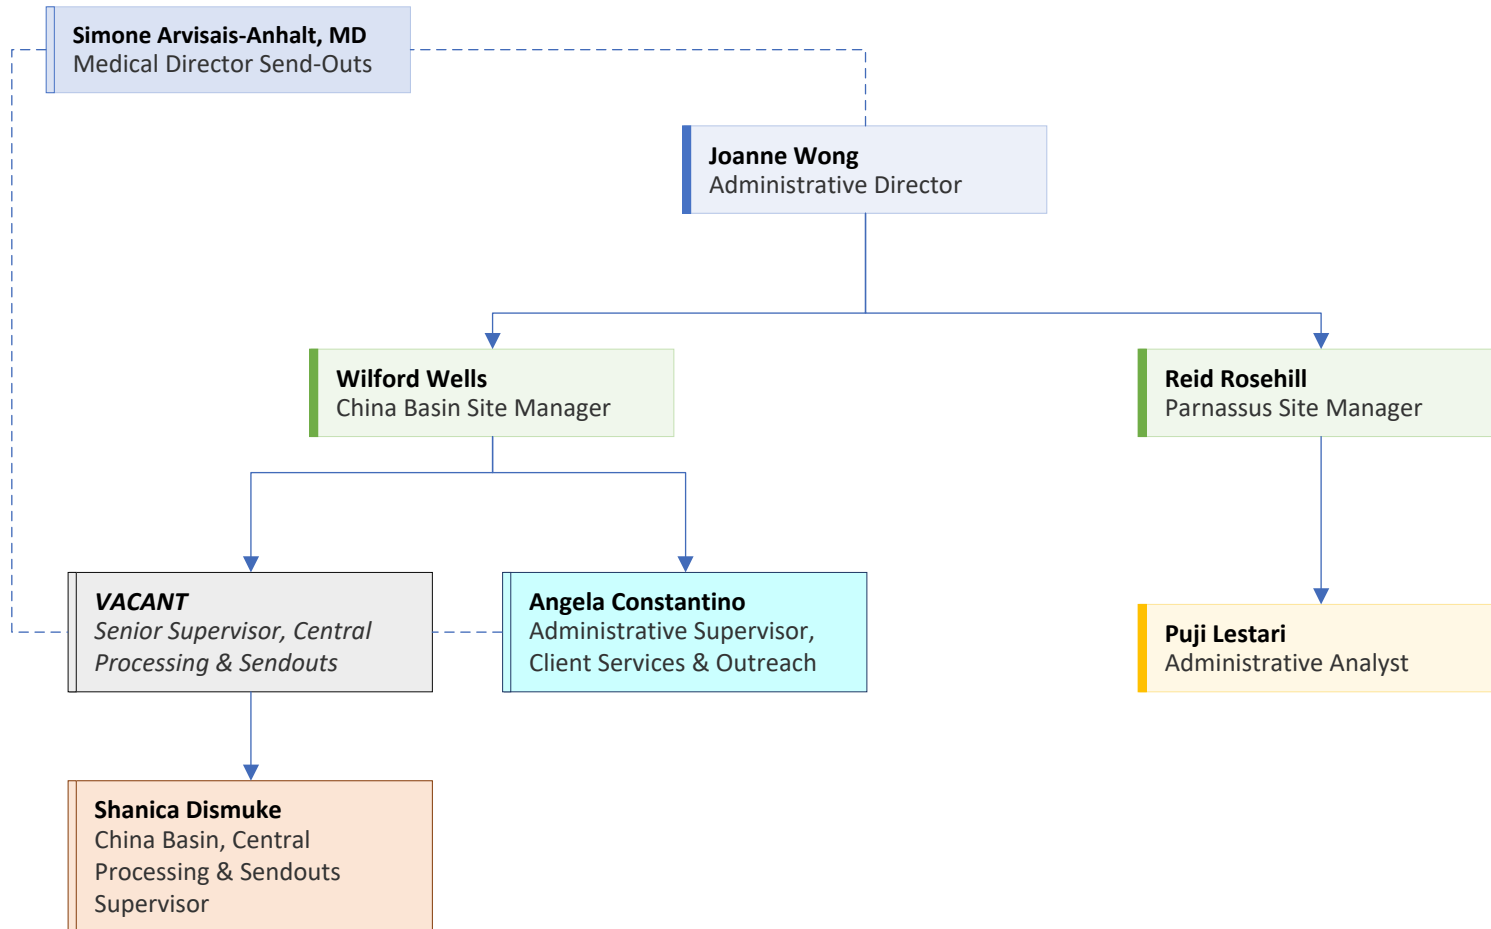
Simone Arvisais-Anhalt, MD
Medical Director Send-Outs

Joanne Wong
Administrative Director

Wilford Wells
China Basin Site Manager

Reid Rosehill
Parnassus Site Manager

VACANT
Senior Supervisor, Central Processing & Sendouts

Angela Constantino
Administrative Supervisor, Client Services & Outreach

Puji Lestari
Administrative Analyst

Shanica Dismuke
China Basin, Central Processing & Sendouts Supervisor